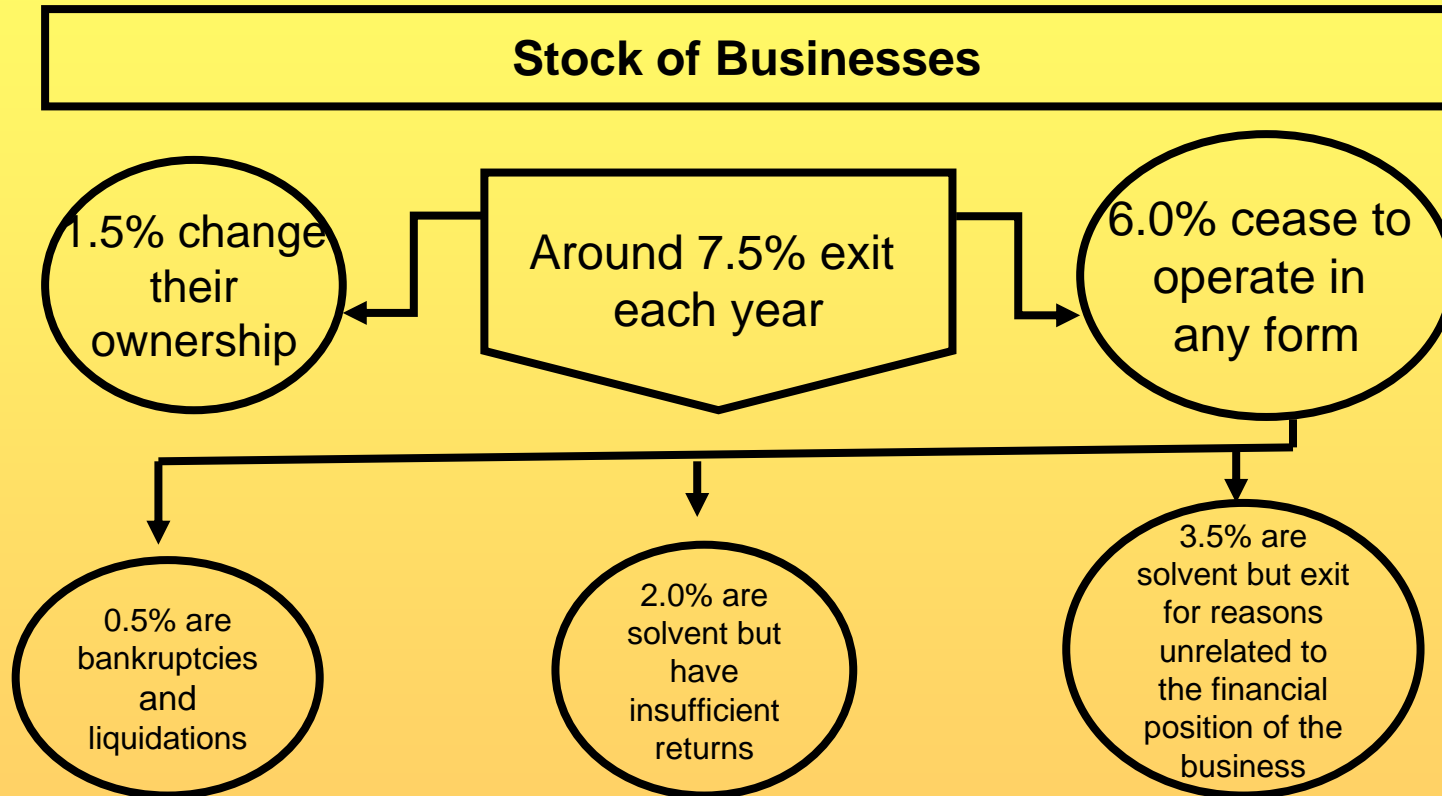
Stock of Businesses

Around 7.5% exit each year

1.5% change their ownership

6.0% cease to operate in any form

0.5% are bankruptcies and liquidations

2.0% are solvent but have insufficient returns

3.5% are solvent but exit for reasons unrelated to the financial position of the business